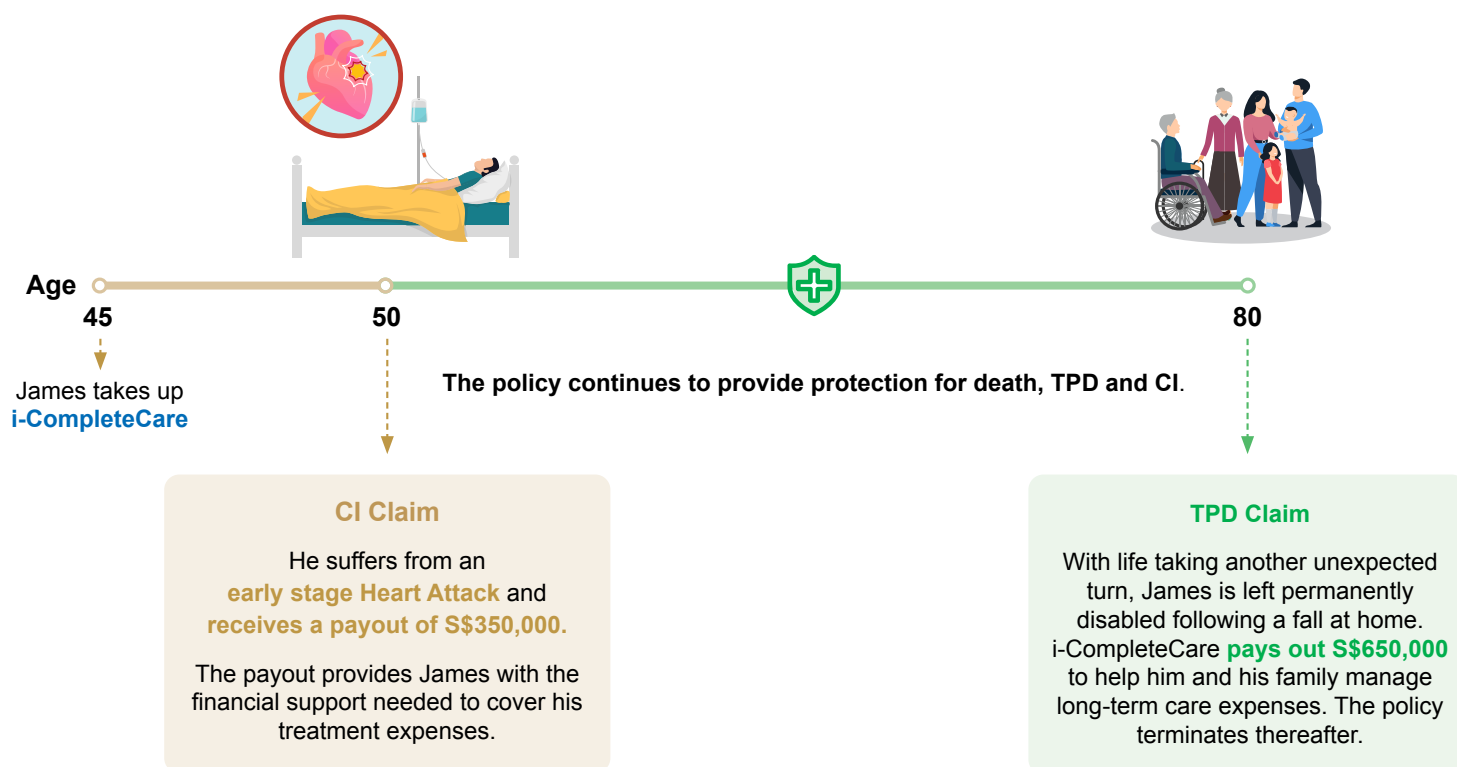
Age
45
50
80

James takes up i-CompleteCare

The policy continues to provide protection for death, TPD and CI.

CI Claim

He suffers from an early stage Heart Attack and receives a payout of S$350,000.

The payout provides James with the financial support needed to cover his treatment expenses.

TPD Claim

With life taking another unexpected turn, James is left permanently disabled following a fall at home. i-CompleteCare pays out S$650,000 to help him and his family manage long-term care expenses. The policy terminates thereafter.